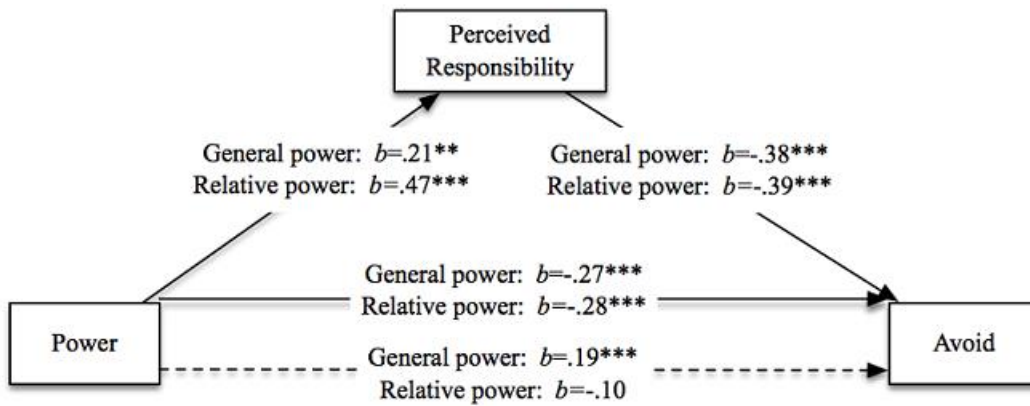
Perceived Responsibility

General power: $b$=.21**
Relative power: $b$=.47***

General power: $b$=-.38***
Relative power: $b$=-.39***

General power: $b$=-.27***
Relative power: $b$=-.28***

Power

General power: $b$=.19***
Relative power: $b$=-.10

Avoid